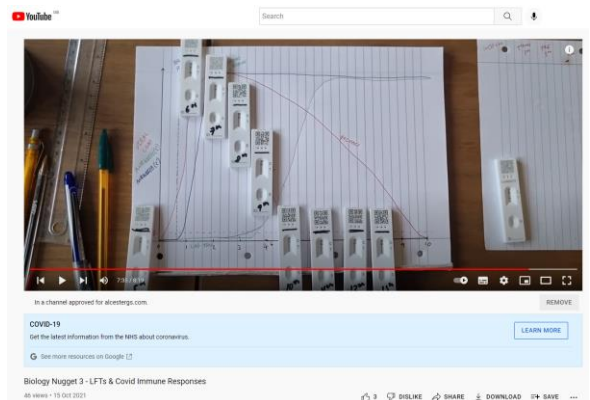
YouTube GB

Search

7:35 / 8:36

In a channel approved for alcestergs.com.

REMOVE

COVID-19

Get the latest information from the NHS about coronavirus.

LEARN MORE

See more resources on Google

Biology Nugget 3 - LFTs & Covid Immune Responses

46 views • 15 Oct 2021

3 DISLIKE SHARE DOWNLOAD SAVE ...